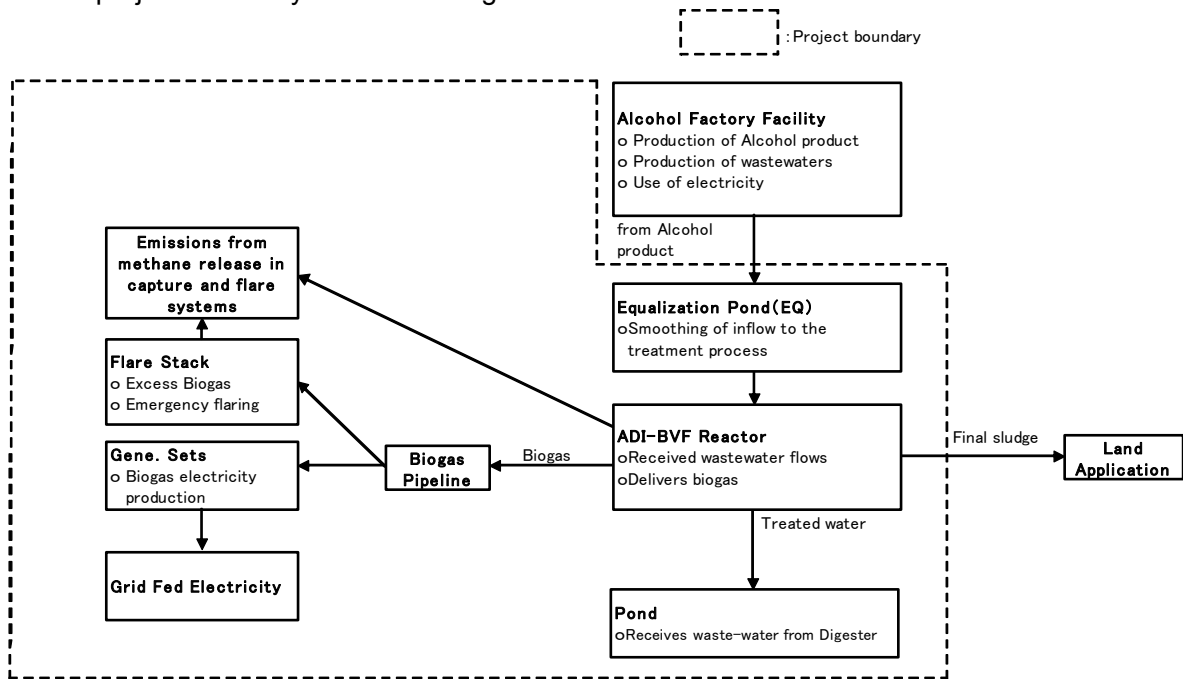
: Project boundary

Alcohol Factory Facility
o Production of Alcohol product
o Production of wastewaters
o Use of electricity

from Alcohol product

Emissions from methane release in capture and flare systems

Equalization Pond(EQ)
oSmoothing of inflow to the treatment process

Flare Stack
o Excess Biogas
o Emergency flaring

ADI-BVF Reactor
oReceived wastewater flows
oDelivers biogas

Final sludge

Land Application

Gene. Sets
o Biogas electricity production

Biogas Pipeline

Biogas

Treated water

Grid Fed Electricity

Pond
oReceives waste-water from Digester